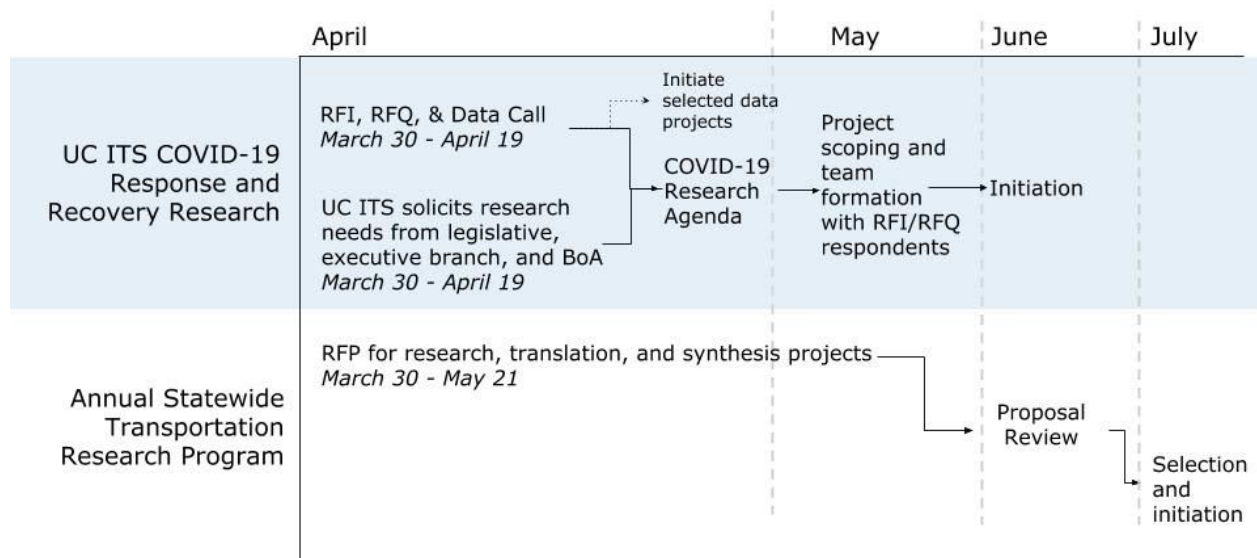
April

May

June

July

UC ITS COVID-19 Response and Recovery Research

RFI, RFQ, & Data Call
*March 30 - April 19*

UC ITS solicits research needs from legislative, executive branch, and BoA
*March 30 - April 19*

Initiate selected data projects

COVID-19 Research Agenda

Project scoping and team formation with RFI/RFQ respondents

Initiation

Annual Statewide Transportation Research Program

RFP for research, translation, and synthesis projects
*March 30 - May 21*

Proposal Review

Selection and initiation